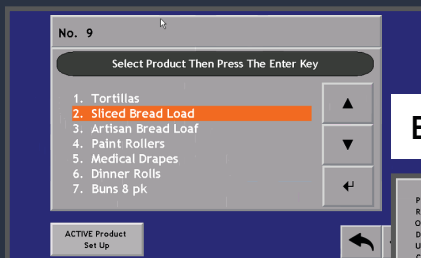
No. 9

Select Product Then Press The Enter Key

1. Tortillas
2. Sliced Bread Load
3. Artisan Bread Loaf
4. Paint Rollers
5. Medical Drapes
6. Dinner Rolls
7. Buns 8 pk

▲

▼

↵

ACTIVE Product Set Up

E